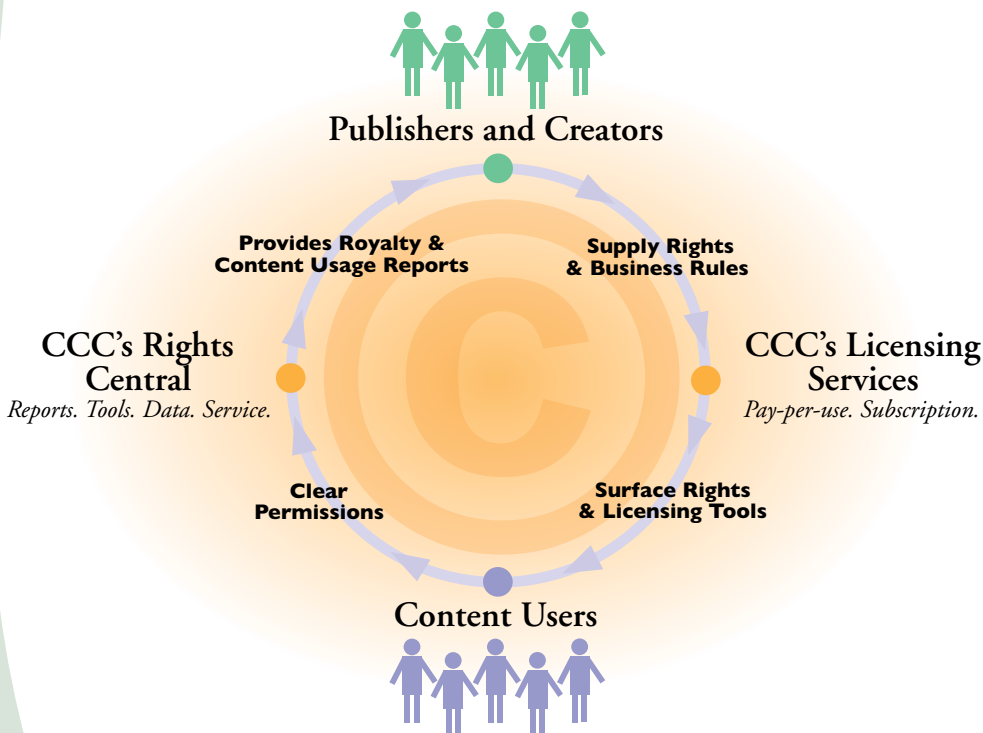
Publishers and Creators

Provides Royalty & Content Usage Reports

Supply Rights & Business Rules

CCC's Rights Central
*Reports. Tools. Data. Service.*

C

CCC's Licensing Services
*Pay-per-use. Subscription.*

Clear Permissions

Surface Rights & Licensing Tools

Content Users